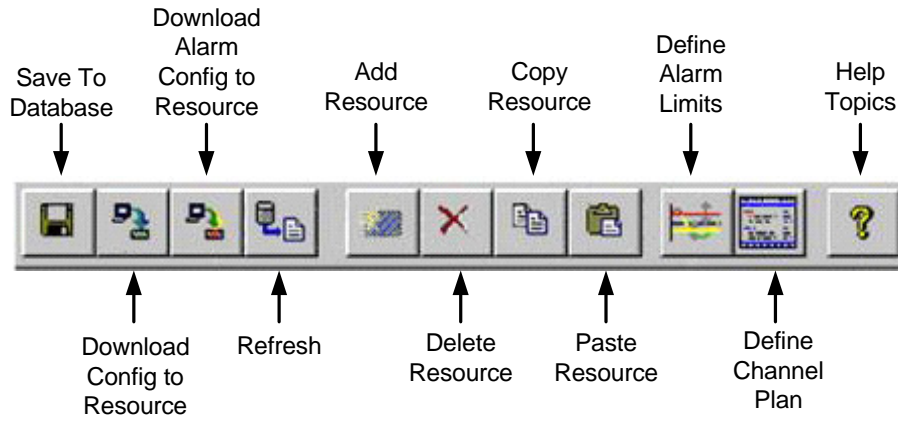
Save To Database

Download Alarm Config to Resource

Add Resource

Copy Resource

Define Alarm Limits

Help Topics

Download Config to Resource

Refresh

Delete Resource

Paste Resource

Define Channel Plan